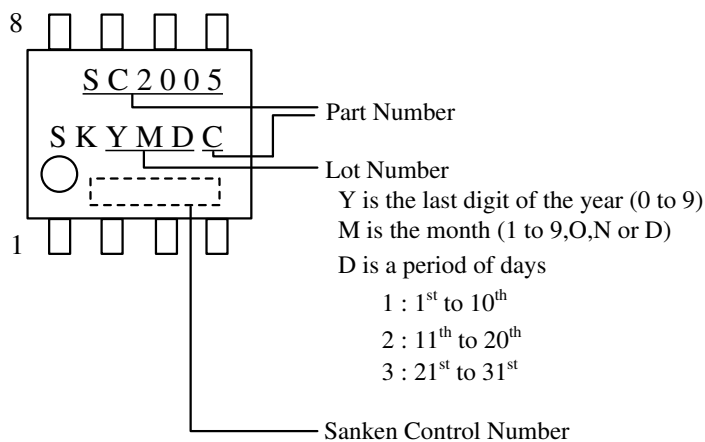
8

SC2005

SKYMDC

1

Part Number

Lot Number
Y is the last digit of the year (0 to 9)
M is the month (1 to 9,O,N or D)
D is a period of days
1 : $1^{st}$ to $10^{th}$
2 : $11^{th}$ to $20^{th}$
3 : $21^{st}$ to $31^{st}$

Sanken Control Number